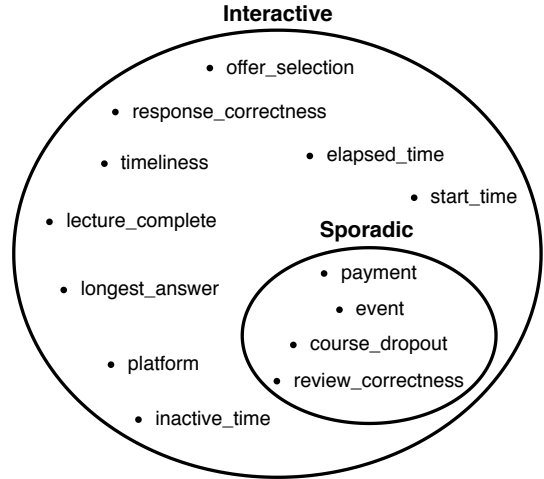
Interactive

offer_selection

response_correctness

timeliness

elapsed_time

start_time

lecture_complete

longest_answer

platform

inactive_time

Sporadic

payment

event

course_dropout

review_correctness